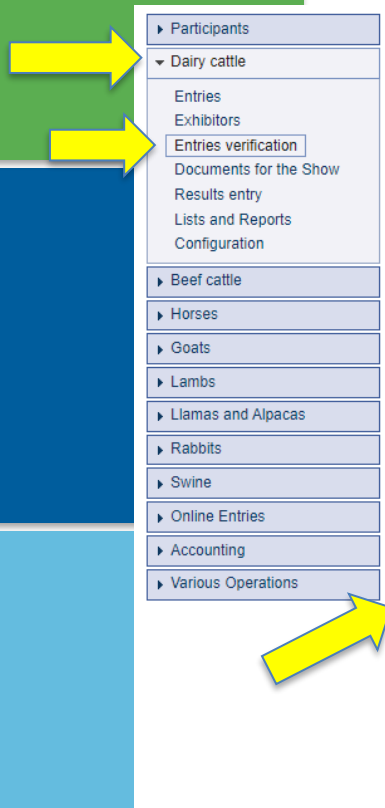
▸ Participants
▾ Dairy cattle
Entries
Exhibitors
Entries verification
Documents for the Show
Results entry
Lists and Reports
Configuration
▸ Beef cattle
▸ Horses
▸ Goats
▸ Lambs
▸ Llamas and Alpacas
▸ Rabbits
▸ Swine
▸ Online Entries
▸ Accounting
▸ Various Operations